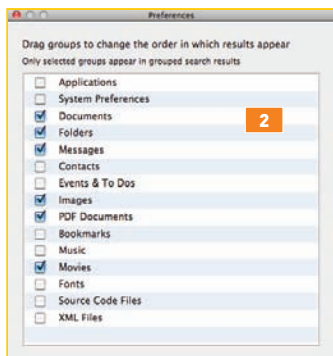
Preferences

Drag groups to change the order in which results appear
Only selected groups appear in grouped search results

Applications
System Preferences
Documents
Folders
Messages
Contacts
Events & To Dos
Images
PDF Documents
Bookmarks
Music
Movies
Fonts
Source Code Files
XML Files

2